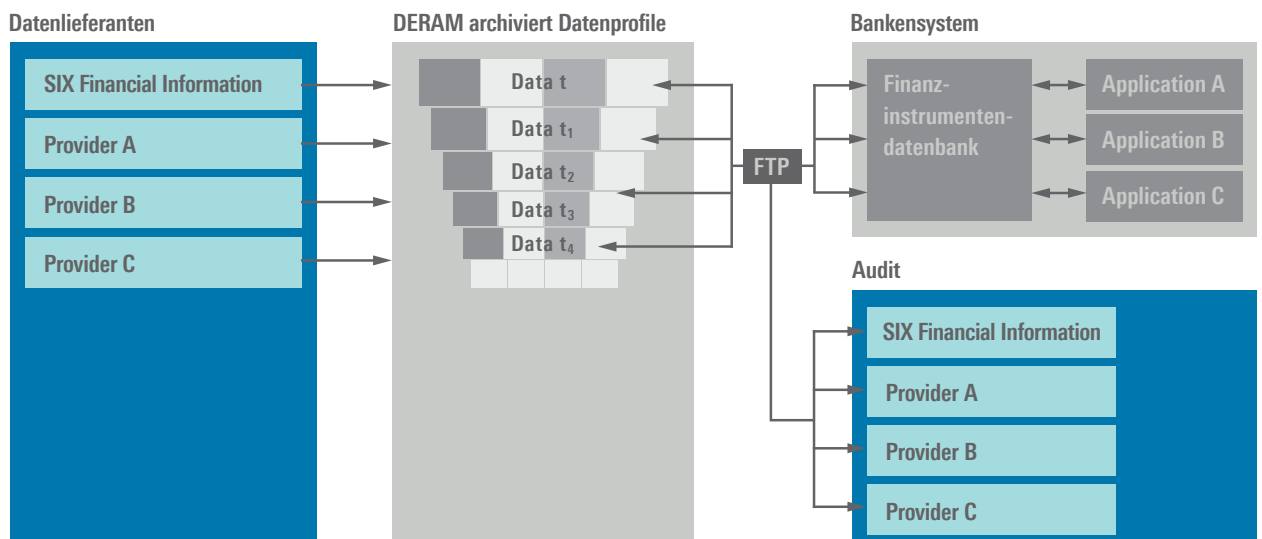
Datenlieferanten

SIX Financial Information

Provider A

Provider B

Provider C

DERAM archiviert Datenprofile

Data t

Data $t_1$

Data $t_2$

Data $t_3$

Data $t_4$

FTP

Bankensystem

Finanzinstrumentendatenbank

Application A

Application B

Application C

Audit

SIX Financial Information

Provider A

Provider B

Provider C